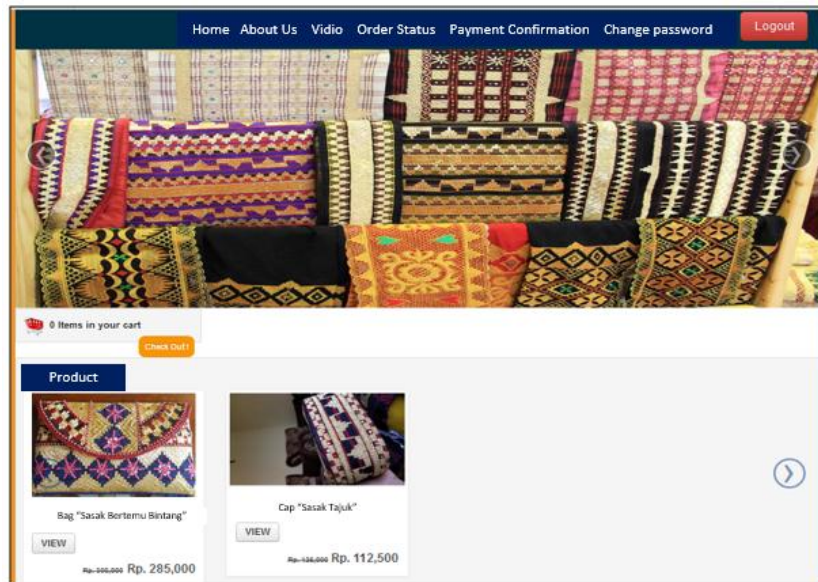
Home About Us Vidio Order Status Payment Confirmation Change password Logout

0 Items in your cart

Check Out!

Product

Bag "Sasak Bertemu Bintang"

VIEW

Rp. 300,000 Rp. 285,000

Cap "Sasak Tajuk"

VIEW

Rp. 125,000 Rp. 112,500